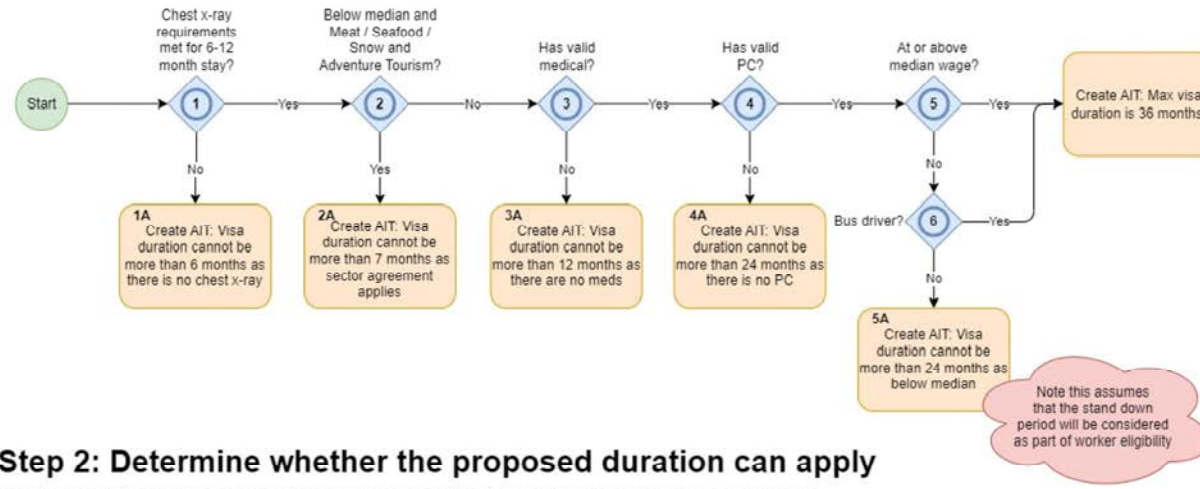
Start

Chest x-ray requirements met for 6-12 month stay?

1

Yes

Below median and Meat / Seafood / Snow and Adventure Tourism?

2

No

Has valid medical?

3

Yes

Has valid PC?

4

Yes

At or above median wage?

5

Yes

Create AIT: Max visa duration is 36 months

No

1A
Create AIT: Visa duration cannot be more than 6 months as there is no chest x-ray

Yes

2A
Create AIT: Visa duration cannot be more than 7 months as sector agreement applies

No

3A
Create AIT: Visa duration cannot be more than 12 months as there are no meds

No

4A
Create AIT: Visa duration cannot be more than 24 months as there is no PC

No

Bus driver?

6

Yes

No

5A
Create AIT: Visa duration cannot be more than 24 months as below median

Note this assumes that the stand down period will be considered as part of worker eligibility

Step 2: Determine whether the proposed duration can apply